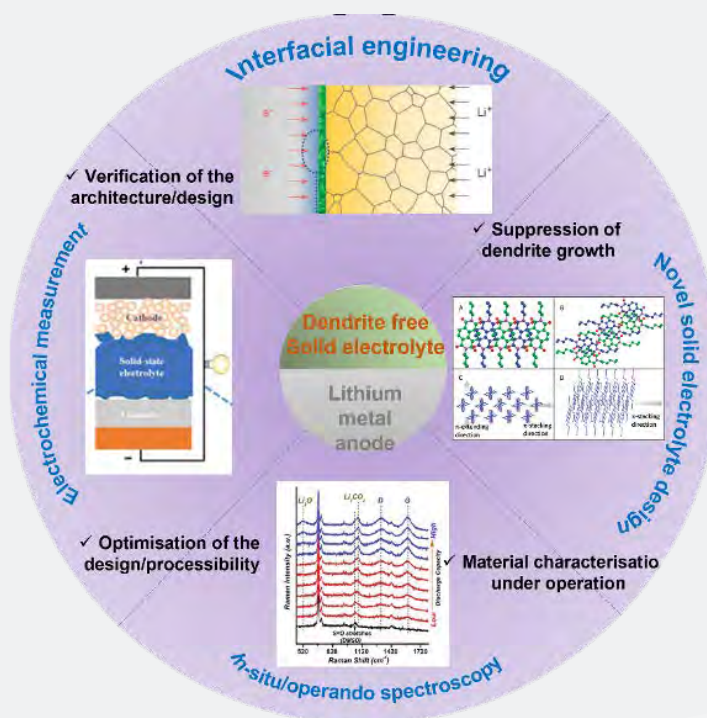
Interfacial engineering

$e^-$

$e^-$

$Li^+$

$Li^+$

✓ Verification of the architecture/design

✓ Suppression of dendrite growth

Novel solid electrolyte design

Electrochemical measurement

+

Cathode

Solid-state electrolyte

Li anode

−

Dendrite free Solid electrolyte

Lithium metal anode

A

B

C

D

π-stacking direction

π-stacking direction

π-stacking direction

✓ Optimisation of the design/processibility

✓ Material characterisatio under operation

$Li_2O$

$Li_2CO_3$

D

G

Raman Intensity (a.u.)

High

Discharge Capacity

Low

S=O stretches (DMSO)

520 820 1120 1420 1720

Raman Shift (cm⁻¹)

In-situ/operando spectroscopy